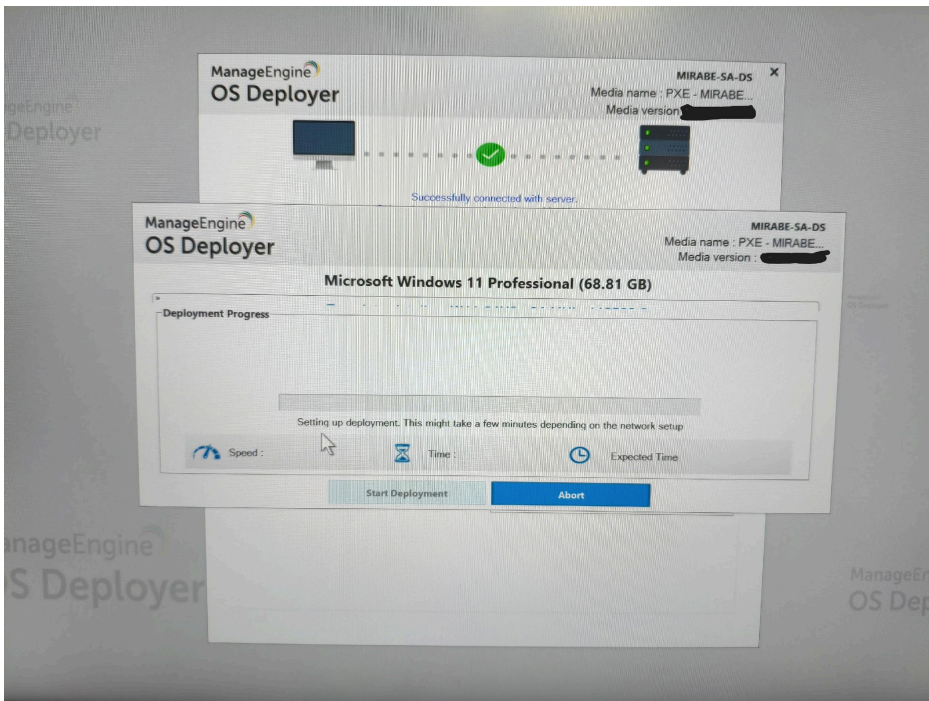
ManageEngine
OS Deployer

ManageEngine
OS Deployer

MIRABE-SA-DS
Media name : PXE - MIRABE...
Media version : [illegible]

×

Successfully connected with server.

ManageEngine
OS Deployer

MIRABE-SA-DS
Media name : PXE - MIRABE...
Media version : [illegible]

Microsoft Windows 11 Professional (68.81 GB)

Deployment Progress

Setting up deployment. This might take a few minutes depending on the network setup

Speed :
Time :
Expected Time

Start Deployment
Abort

ManageEngine
OS Deployer

ManageEngine
OS Dep